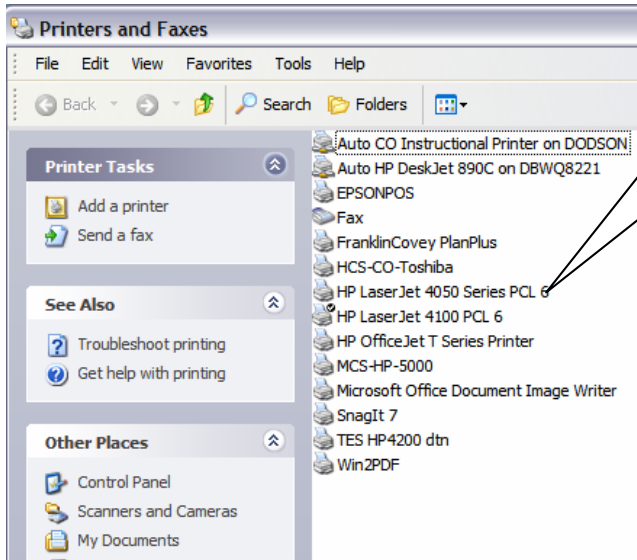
Printers and Faxes

File Edit View Favorites Tools Help

Back Search Folders

Printer Tasks

Add a printer
Send a fax

See Also

Troubleshoot printing
Get help with printing

Other Places

Control Panel
Scanners and Cameras
My Documents

Auto CO Instructional Printer on DODSON
Auto HP DeskJet 890C on DBWQ8221
EPSONPOS
Fax
FranklinCovey PlanPlus
HCS-CO-Toshiba
HP LaserJet 4050 Series PCL 6
HP LaserJet 4100 PCL 6
HP OfficeJet T Series Printer
MCS-HP-5000
Microsoft Office Document Image Writer
SnagIt 7
TES HP4200 dtn
Win2PDF